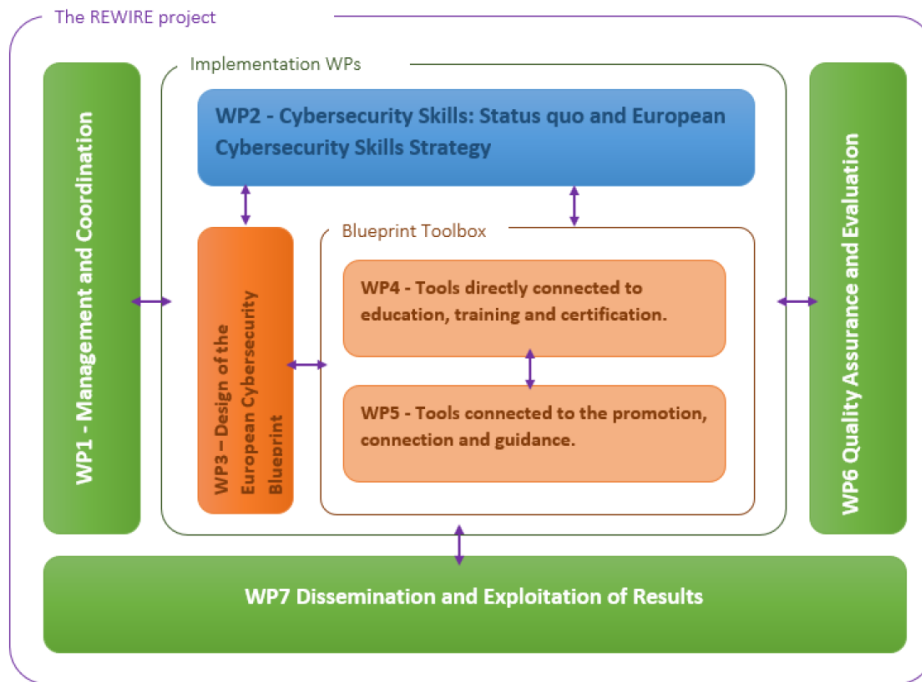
The REWIRE project

WP1 - Management and Coordination

Implementation WPs

WP2 - Cybersecurity Skills: Status quo and European Cybersecurity Skills Strategy

WP3 – Design of the European Cybersecurity Blueprint

Blueprint Toolbox

WP4 - Tools directly connected to education, training and certification.

WP5 - Tools connected to the promotion, connection and guidance.

WP6 Quality Assurance and Evaluation

WP7 Dissemination and Exploitation of Results